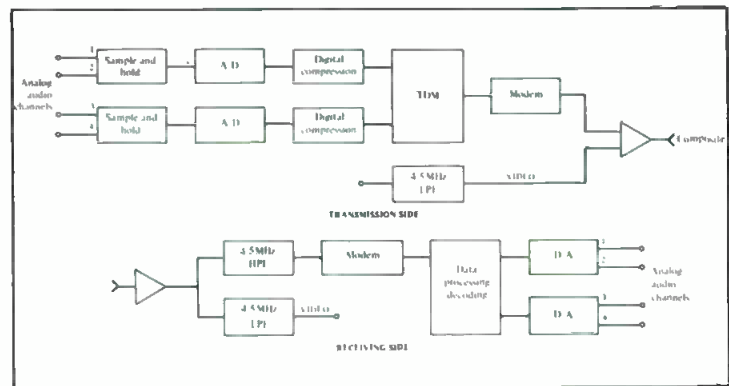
1
2
Analog audio channels
Sample and hold
A D
Digital compression
3
4
Sample and hold
A D
Digital compression
TDM
Modem
Composite
4.5MHz LPF
VIDEO
TRANSMISSION SIDE

4.5MHz HPF
Modem
Data processing decoding
D A
1
2
Analog audio channels
4.5MHz LPF
VIDEO
D A
3
4
RECEIVING SIDE